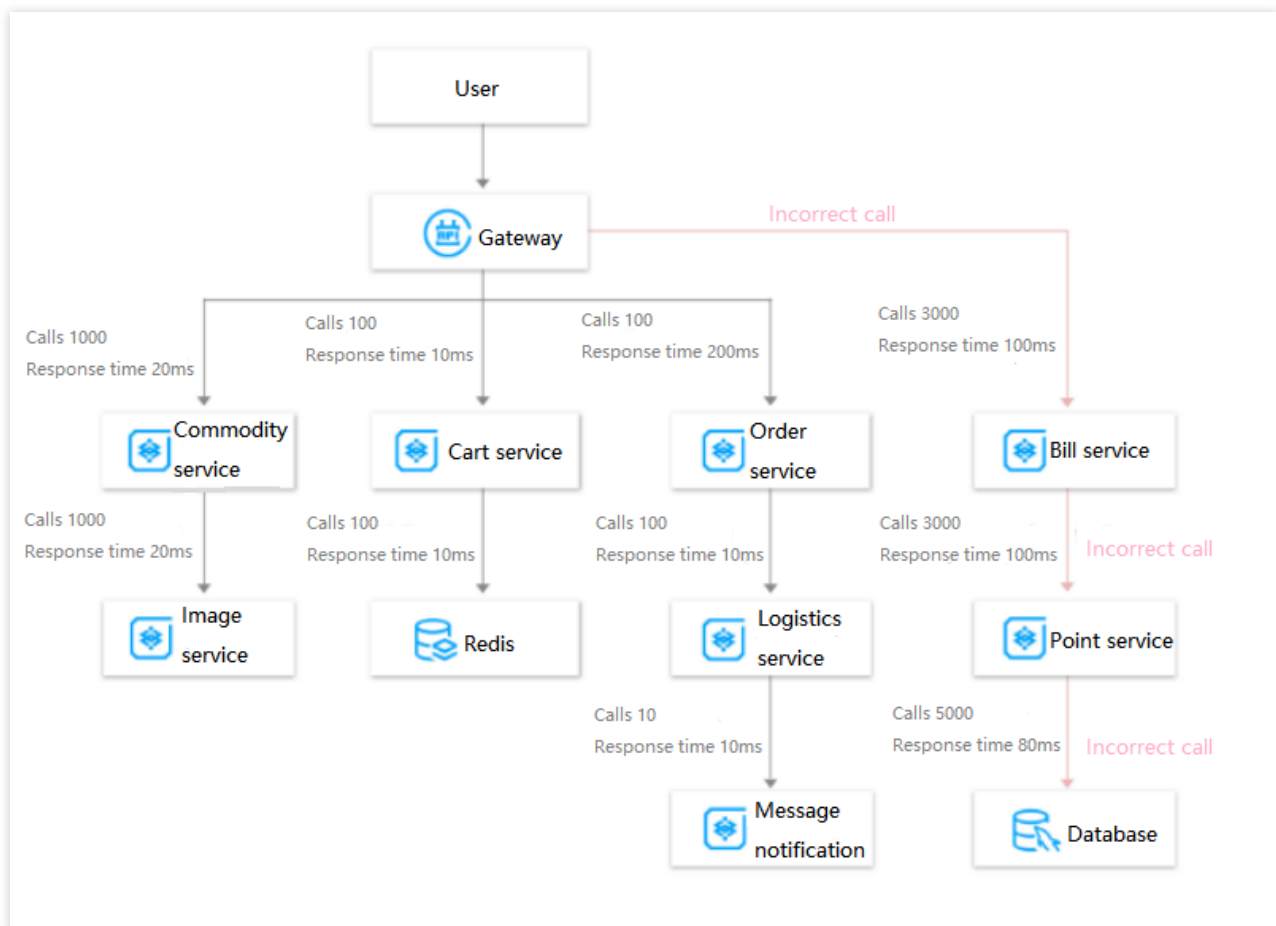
User

API Gateway

Incorrect call

Calls 1000
Response time 20ms

Calls 100
Response time 10ms

Calls 100
Response time 200ms

Calls 3000
Response time 100ms

Commodity service

Cart service

Order service

Bill service

Calls 1000
Response time 20ms

Calls 100
Response time 10ms

Calls 100
Response time 10ms

Calls 3000
Response time 100ms

Incorrect call

Image service

Redis

Logistics service

Point service

Calls 10
Response time 10ms

Calls 5000
Response time 80ms

Incorrect call

Message notification

Database